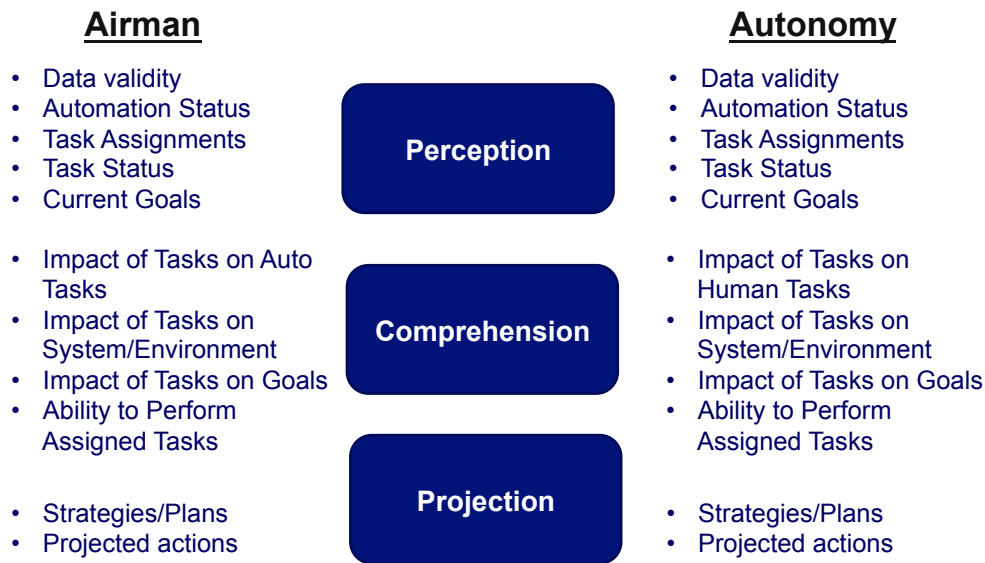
Airman

- Data validity
- Automation Status
- Task Assignments
- Task Status
- Current Goals

- Impact of Tasks on Auto Tasks
- Impact of Tasks on System/Environment
- Impact of Tasks on Goals
- Ability to Perform Assigned Tasks

- Strategies/Plans
- Projected actions

Perception

Comprehension

Projection

Autonomy

- Data validity
- Automation Status
- Task Assignments
- Task Status
- Current Goals

- Impact of Tasks on Human Tasks
- Impact of Tasks on System/Environment
- Impact of Tasks on Goals
- Ability to Perform Assigned Tasks

- Strategies/Plans
- Projected actions